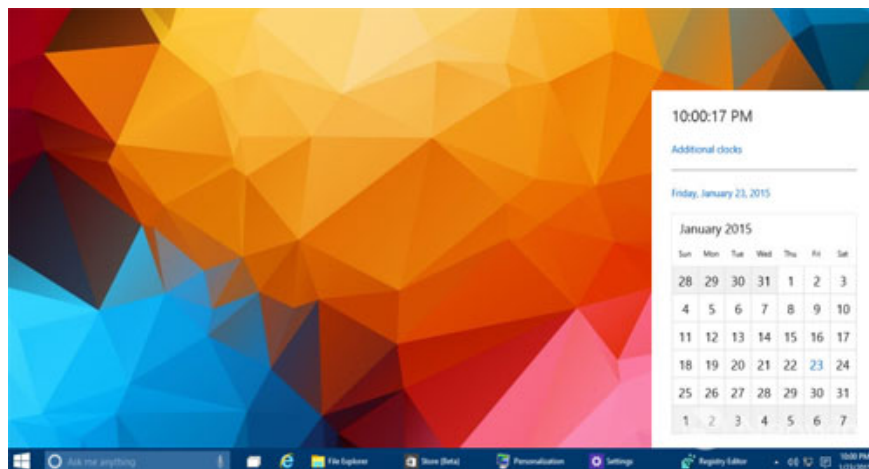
10:00:17 PM

Additional clocks

Friday, January 23, 2015

January 2015

| Sun | Mon | Tue | Wed | Thu | Fri | Sat |
|---|---|---|---|---|---|---|
| 28 | 29 | 30 | 31 | 1 | 2 | 3 |
| 4 | 5 | 6 | 7 | 8 | 9 | 10 |
| 11 | 12 | 13 | 14 | 15 | 16 | 17 |
| 18 | 19 | 20 | 21 | 22 | 23 | 24 |
| 25 | 26 | 27 | 28 | 29 | 30 | 31 |
| 1 | 2 | 3 | 4 | 5 | 6 | 7 |

Ask me anything

File Explorer

Store (Beta)

Personalization

Settings

Registry Editor

10:00 PM
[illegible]